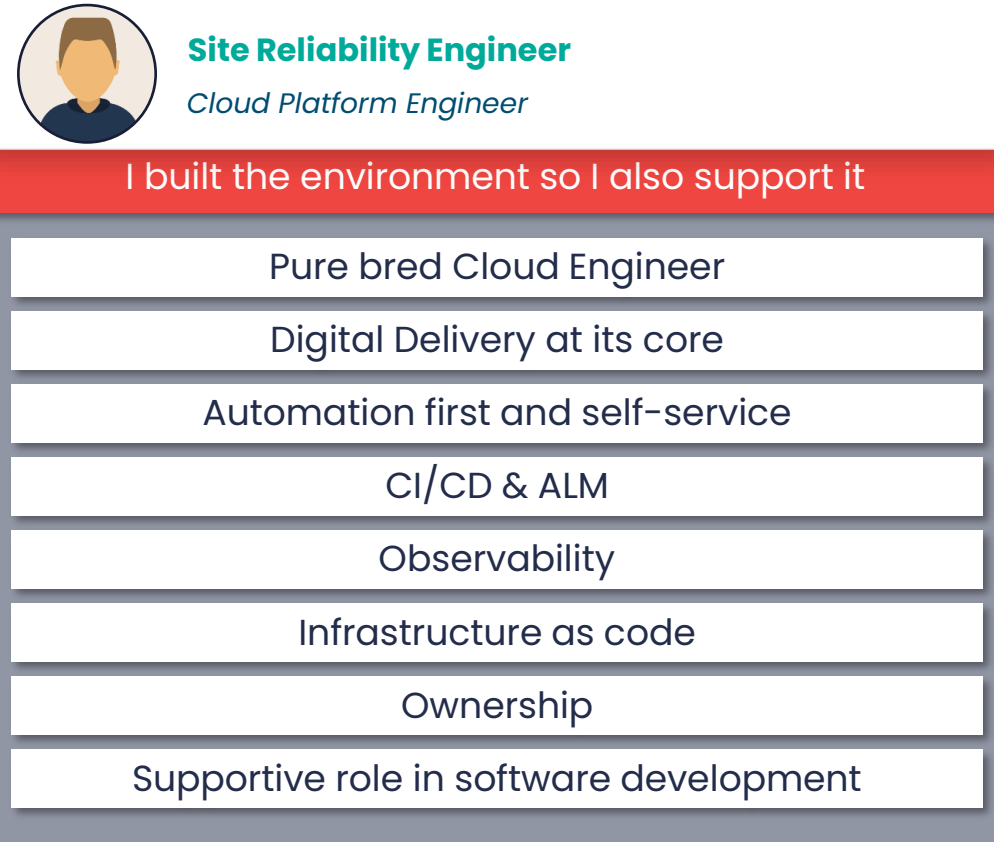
Site Reliability Engineer

Cloud Platform Engineer

I built the environment so I also support it

Pure bred Cloud Engineer

Digital Delivery at its core

Automation first and self-service

CI/CD & ALM

Observability

Infrastructure as code

Ownership

Supportive role in software development